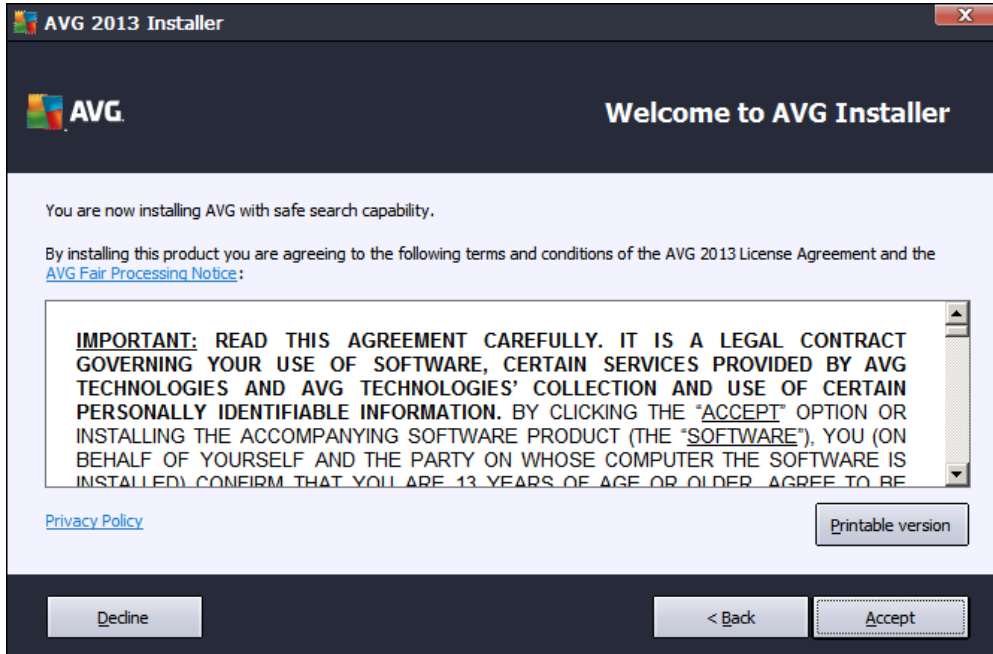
AVG 2013 Installer

AVG.

Welcome to AVG Installer

You are now installing AVG with safe search capability.

By installing this product you are agreeing to the following terms and conditions of the AVG 2013 License Agreement and the AVG Fair Processing Notice:

IMPORTANT: READ THIS AGREEMENT CAREFULLY. IT IS A LEGAL CONTRACT GOVERNING YOUR USE OF SOFTWARE, CERTAIN SERVICES PROVIDED BY AVG TECHNOLOGIES AND AVG TECHNOLOGIES' COLLECTION AND USE OF CERTAIN PERSONALLY IDENTIFIABLE INFORMATION. BY CLICKING THE "ACCEPT" OPTION OR INSTALLING THE ACCOMPANYING SOFTWARE PRODUCT (THE "SOFTWARE"), YOU (ON BEHALF OF YOURSELF AND THE PARTY ON WHOSE COMPUTER THE SOFTWARE IS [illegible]

Privacy Policy

Printable version

Decline

< Back

Accept